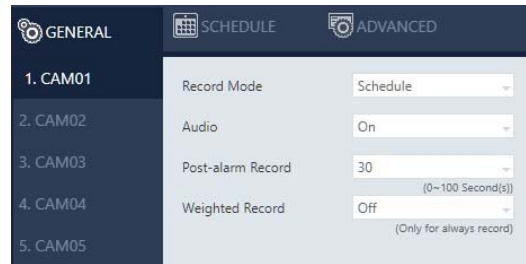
GENERAL SCHEDULE ADVANCED

1. CAM01
2. CAM02
3. CAM03
4. CAM04
5. CAM05

| | |
|---|---|
| Record Mode | Schedule |
| Audio | On |
| Post-alarm Record | 30 (0~100 Second(s)) |
| Weighted Record | Off (Only for always record) |